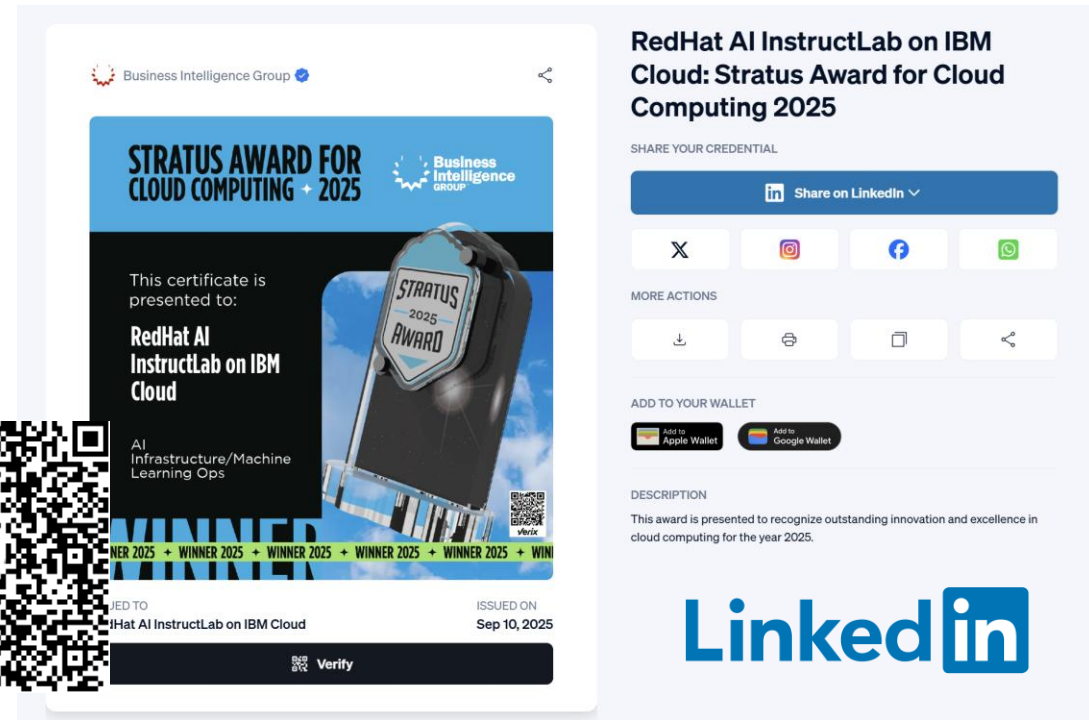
Business Intelligence Group

STRATUS AWARD FOR CLOUD COMPUTING ✦ 2025

Business Intelligence GROUP

This certificate is presented to:

RedHat AI InstructLab on IBM Cloud

AI Infrastructure/Machine Learning Ops

STRATUS 2025 AWARD

verix

WINNER

NER 2025 ✦ WINNER 2025 ✦ WINNER 2025 ✦ WINNER 2025 ✦ WINNER 2025 ✦ WINNER 2025 ✦

UED TO
dHat AI InstructLab on IBM Cloud

ISSUED ON
Sep 10, 2025

Verify

RedHat AI InstructLab on IBM Cloud: Stratus Award for Cloud Computing 2025

SHARE YOUR CREDENTIAL

Share on LinkedIn

MORE ACTIONS

ADD TO YOUR WALLET

Add to Apple Wallet

Add to Google Wallet

DESCRIPTION

This award is presented to recognize outstanding innovation and excellence in cloud computing for the year 2025.

LinkedIn